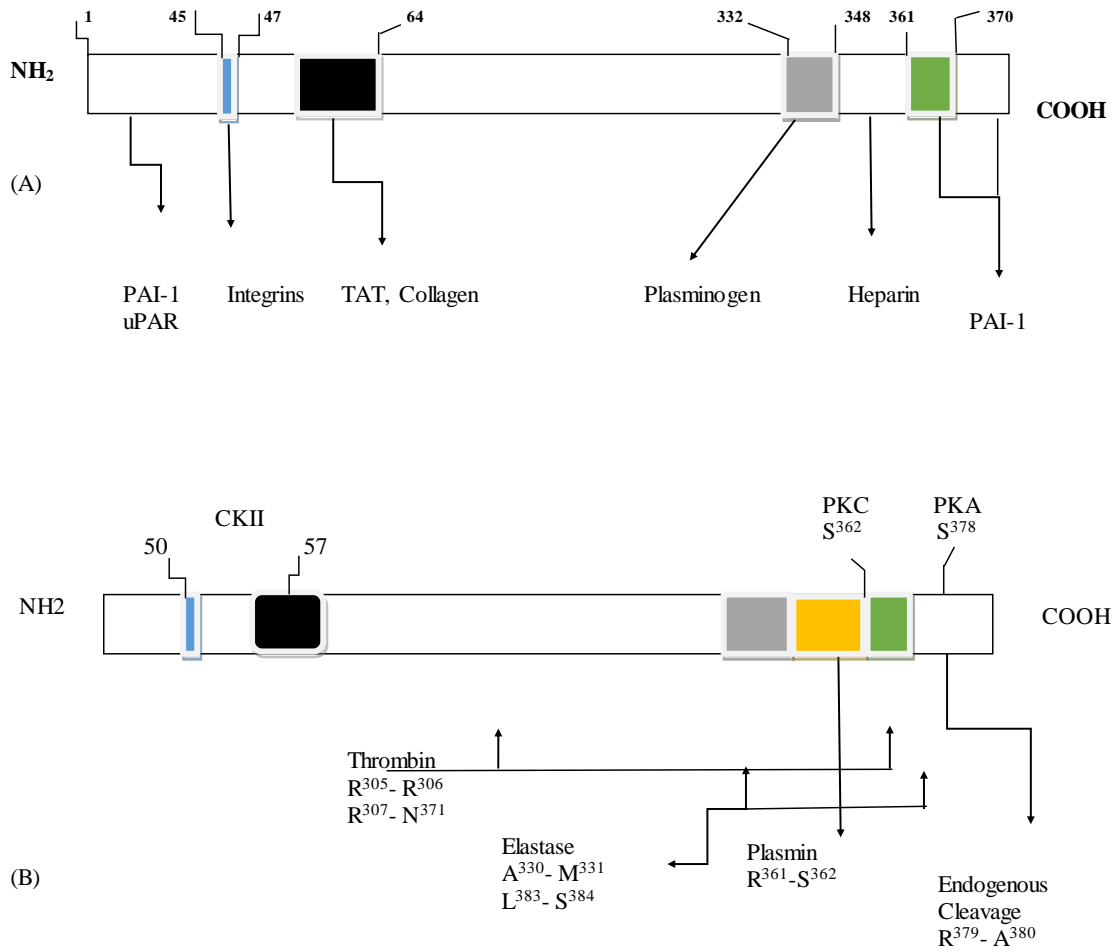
1 45 47 64 332 348 361 370

NH$_2$ COOH

(A)

PAI-1
uPAR

Integrins

TAT, Collagen

Plasminogen

Heparin

PAI-1

CKII

50 57

PKC
S$^{362}$

PKA
S$^{378}$

NH2 COOH

Thrombin
R$^{305}$- R$^{306}$
R$^{307}$- N$^{371}$

Elastase
A$^{330}$- M$^{331}$
L$^{383}$- S$^{384}$

Plasmin
R$^{361}$-S$^{362}$

Endogenous
Cleavage
R$^{379}$- A$^{380}$

(B)